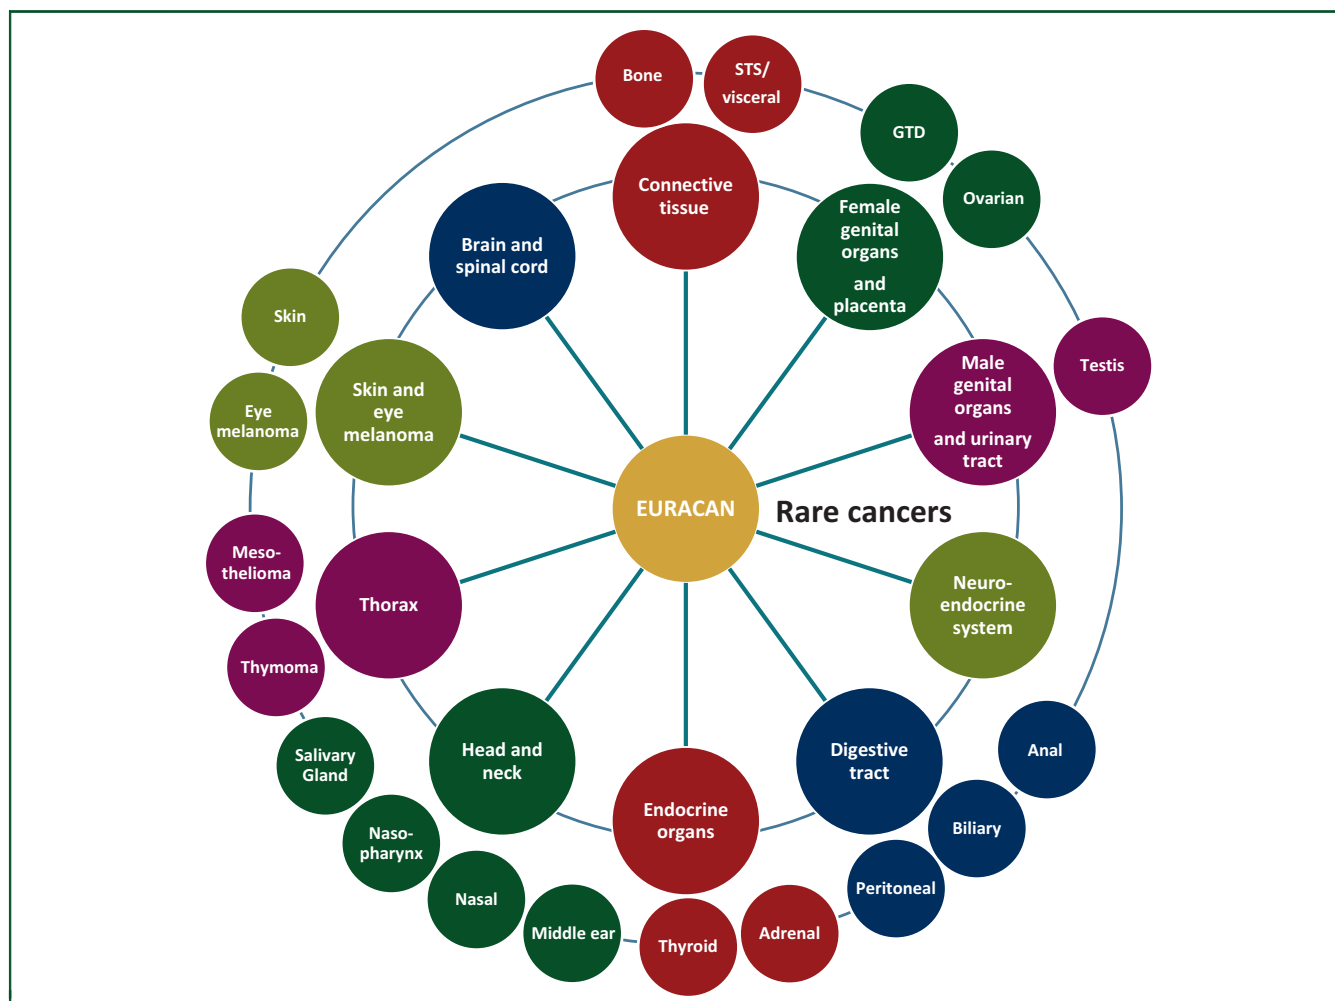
Bone
STS/ visceral
GTD
Ovarian
Connective tissue
Brain and spinal cord
Female genital organs and placenta
Skin
Testis
Skin and eye melanoma
Male genital organs and urinary tract
Eye melanoma
EURACAN
Rare cancers
Meso-thelioma
Thorax
Neuro-endocrine system
Thymoma
Anal
Salivary Gland
Head and neck
Digestive tract
Naso-pharynx
Endocrine organs
Biliary
Peritoneal
Nasal
Middle ear
Thyroid
Adrenal